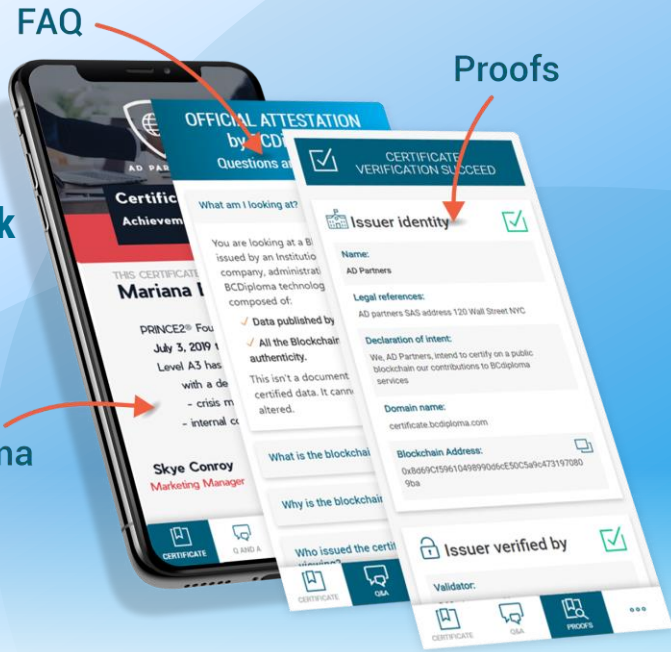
FAQ

Proofs

k

na

AD PAR

Certific
Achievem

THIS CERTIFICATE
Mariana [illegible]

PRINCE2® Fou
July 3, 2019 t
Level A3 has
with a de
- crisis m
- internal co

Skye Conroy
Marketing Manager

CERTIFICATE
Q AND A

OFFICIAL ATTESTATION
by BCDi
Questions a

What am I looking at?

You are looking at a Bl
issued by an Institutio
company, administrati
BCDiploma technolog
composed of:
✓ Data published by
✓ All the Blockchain
authenticity.
This isn't a document
certified data. It canno
altered.

What is the blockchai

Why is the blockchain

Who issued the certi
viewing?

CERTIFICATE
Q&A

CERTIFICATE
VERIFICATION SUCCEED

Issuer identity

Name:
AD Partners

Legal references:
AD partners SAS address 120 Wall Street NYC

Declaration of intent:
We, AD Partners, intend to certify on a public blockchain our contributions to BCdiploma services

Domain name:
certificate.bcdiploma.com

Blockchain Address:
0x8d69Cf5961049899d6cE50C5a9c473197080 9ba

Issuer verified by

Validator:

CERTIFICATE
Q&A
PROOFS
•••